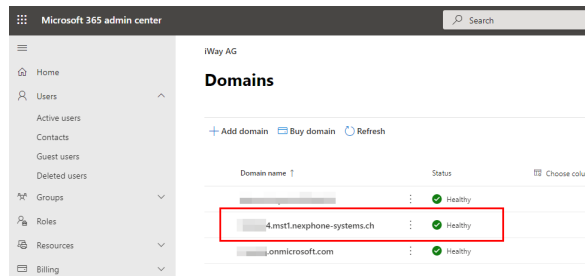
Microsoft 365 admin center

Search

Home
Users
Active users
Contacts
Guest users
Deleted users
Groups
Roles
Resources
Billing

iWay AG

Domains

+ Add domain  Buy domain  Refresh

| Domain name ↑ | | Status | Choose colu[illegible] |
|---|---|---|---|
| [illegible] | ⋮ | Healthy | |
| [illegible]4.mst1.nexphone-systems.ch | ⋮ | Healthy | |
| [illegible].onmicrosoft.com | ⋮ | Healthy | |